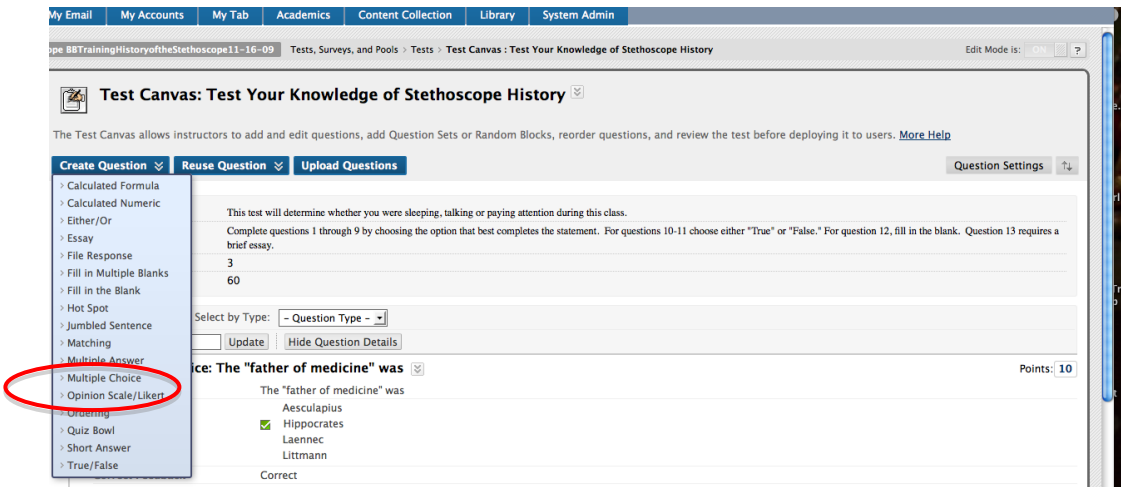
My Email | My Accounts | My Tab | Academics | Content Collection | Library | System Admin

ope BBTrainingHistoryoftheStethoscope11-16-09 > Tests, Surveys, and Pools > Tests > Test Canvas : Test Your Knowledge of Stethoscope History

Edit Mode is: ON ?

Test Canvas: Test Your Knowledge of Stethoscope History

The Test Canvas allows instructors to add and edit questions, add Question Sets or Random Blocks, reorder questions, and review the test before deploying it to users. More Help

Create Question | Reuse Question | Upload Questions

Question Settings

Calculated Formula
Calculated Numeric
Either/Or
Essay
File Response
Fill in Multiple Blanks
Fill in the Blank
Hot Spot
Jumbled Sentence
Matching
Multiple Answer
Multiple Choice
Opinion Scale/Likert
Ordering
Quiz Bowl
Short Answer
True/False

This test will determine whether you were sleeping, talking or paying attention during this class.

Complete questions 1 through 9 by choosing the option that best completes the statement. For questions 10-11 choose either "True" or "False." For question 12, fill in the blank. Question 13 requires a brief essay.

3

60

Select by Type: - Question Type -

Update | Hide Question Details

ice: The "father of medicine" was

Points: 10

The "father of medicine" was

Aesculapius
Hippocrates
Laennec
Littmann

Correct